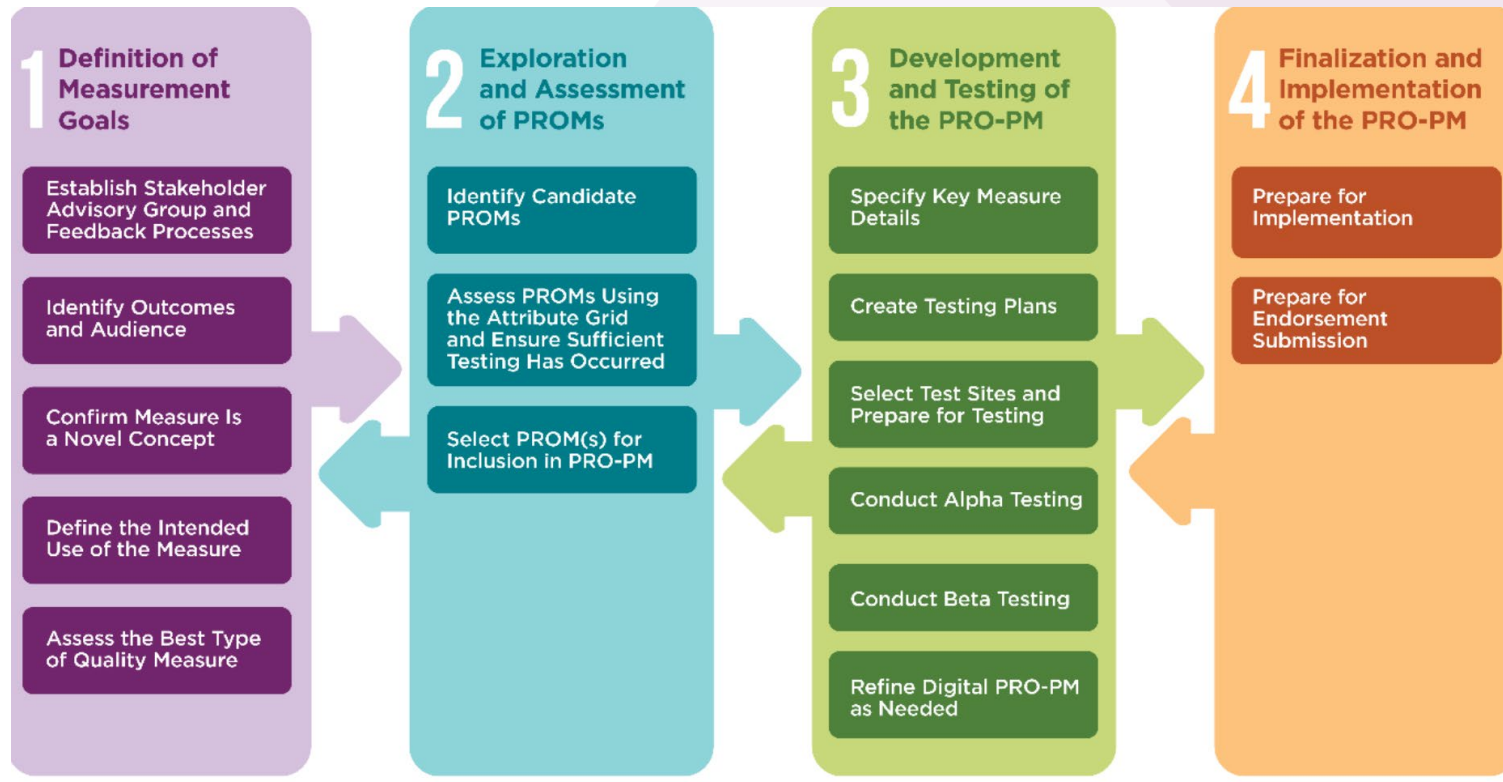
1 Definition of Measurement Goals

Establish Stakeholder Advisory Group and Feedback Processes

Identify Outcomes and Audience

Confirm Measure Is a Novel Concept

Define the Intended Use of the Measure

Assess the Best Type of Quality Measure

2 Exploration and Assessment of PROMs

Identify Candidate PROMs

Assess PROMs Using the Attribute Grid and Ensure Sufficient Testing Has Occurred

Select PROM(s) for Inclusion in PRO-PM

3 Development and Testing of the PRO-PM

Specify Key Measure Details

Create Testing Plans

Select Test Sites and Prepare for Testing

Conduct Alpha Testing

Conduct Beta Testing

Refine Digital PRO-PM as Needed

4 Finalization and Implementation of the PRO-PM

Prepare for Implementation

Prepare for Endorsement Submission